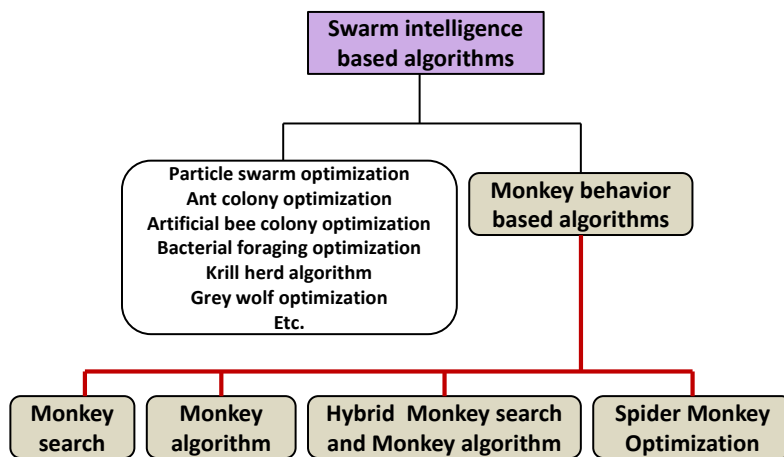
Swarm intelligence based algorithms

Particle swarm optimization
Ant colony optimization
Artificial bee colony optimization
Bacterial foraging optimization
Krill herd algorithm
Grey wolf optimization
Etc.

Monkey behavior based algorithms

Monkey search

Monkey algorithm

Hybrid Monkey search and Monkey algorithm

Spider Monkey Optimization